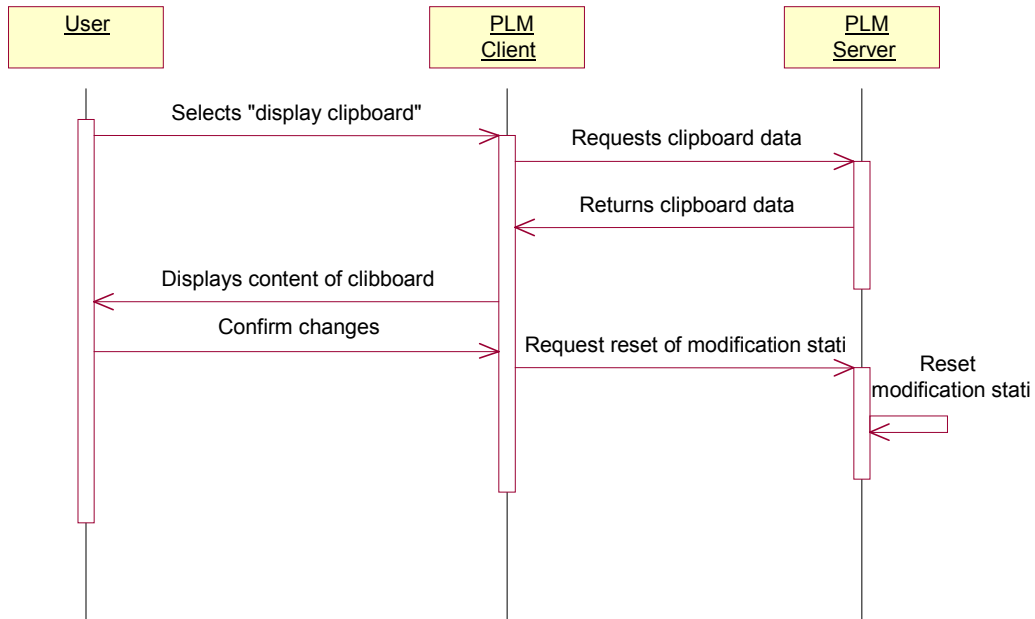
User

PLM Client

PLM Server

Selects "display clipboard"

Requests clipboard data

Returns clipboard data

Displays content of clibboard

Confirm changes

Request reset of modification stati

Reset modification stati